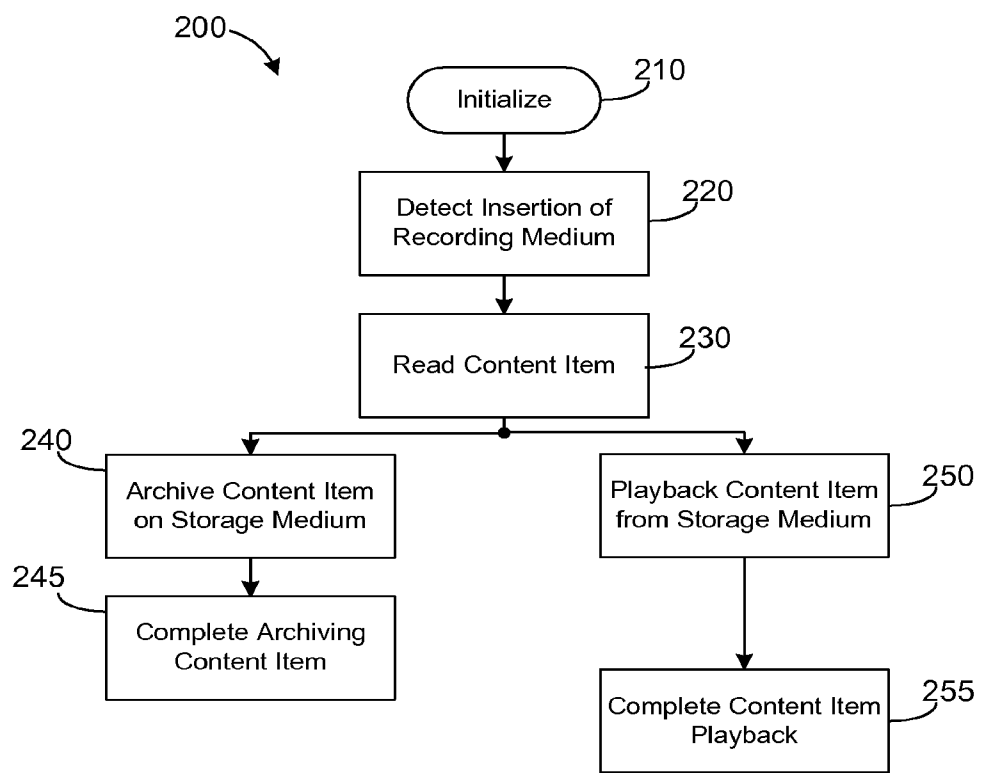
200

210
Initialize

220
Detect Insertion of Recording Medium

230
Read Content Item

240
Archive Content Item on Storage Medium

250
Playback Content Item from Storage Medium

245
Complete Archiving Content Item

255
Complete Content Item Playback